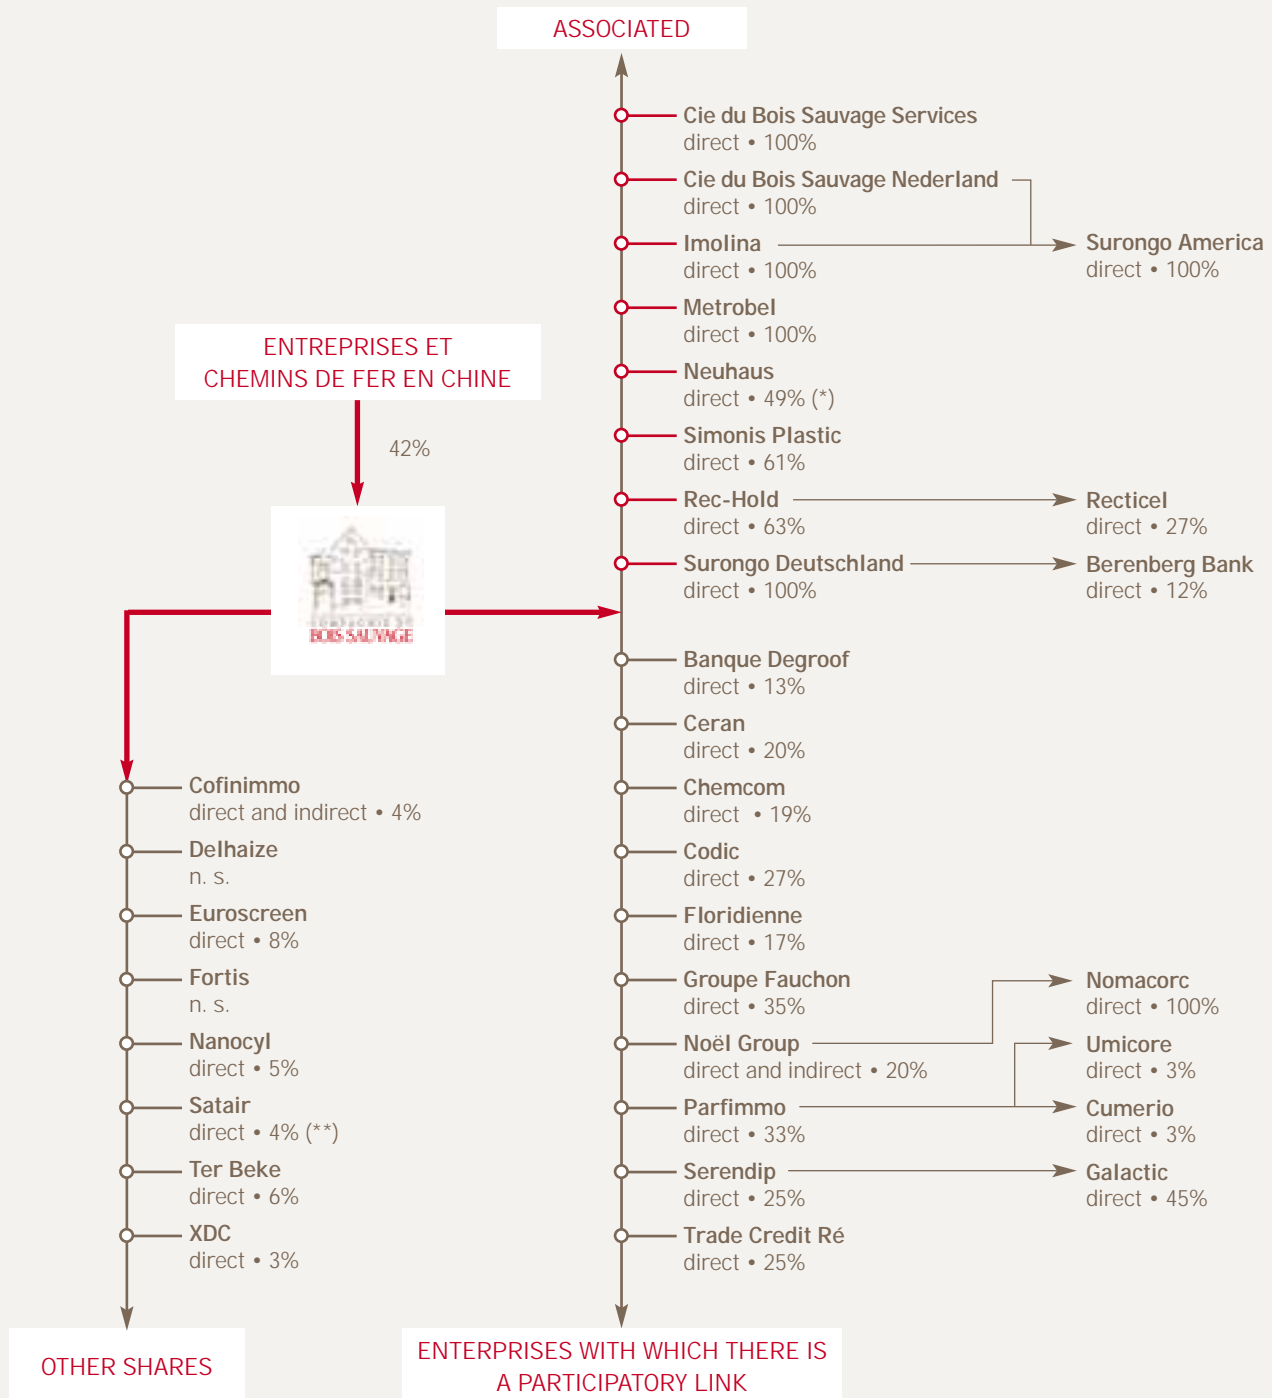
ASSOCIATED

Cie du Bois Sauvage Services
direct • 100%

Cie du Bois Sauvage Nederland
direct • 100%

Imolina
direct • 100%

Surongo America
direct • 100%

Metrobel
direct • 100%

ENTREPRISES ET CHEMINS DE FER EN CHINE

Neuhaus
direct • 49% (*)

42%

Simonis Plastic
direct • 61%

Rec-Hold
direct • 63%

Recticel
direct • 27%

Surongo Deutschland
direct • 100%

Berenberg Bank
direct • 12%

COMPAGNIE DU BOIS SAUVAGE

Banque Degroof
direct • 13%

Ceran
direct • 20%

Cofinimmo
direct and indirect • 4%

Chemcom
direct • 19%

Delhaize
n. s.

Codic
direct • 27%

Euroscreen
direct • 8%

Floridienne
direct • 17%

Fortis
n. s.

Groupe Fauchon
direct • 35%

Nomacorc
direct • 100%

Nanocyl
direct • 5%

Noël Group
direct and indirect • 20%

Umicore
direct • 3%

Satair
direct • 4% (**)

Parfimmo
direct • 33%

Cumerio
direct • 3%

Ter Beke
direct • 6%

Serendip
direct • 25%

Galactic
direct • 45%

XDC
direct • 3%

Trade Credit Ré
direct • 25%

OTHER SHARES

ENTERPRISES WITH WHICH THERE IS A PARTICIPATORY LINK